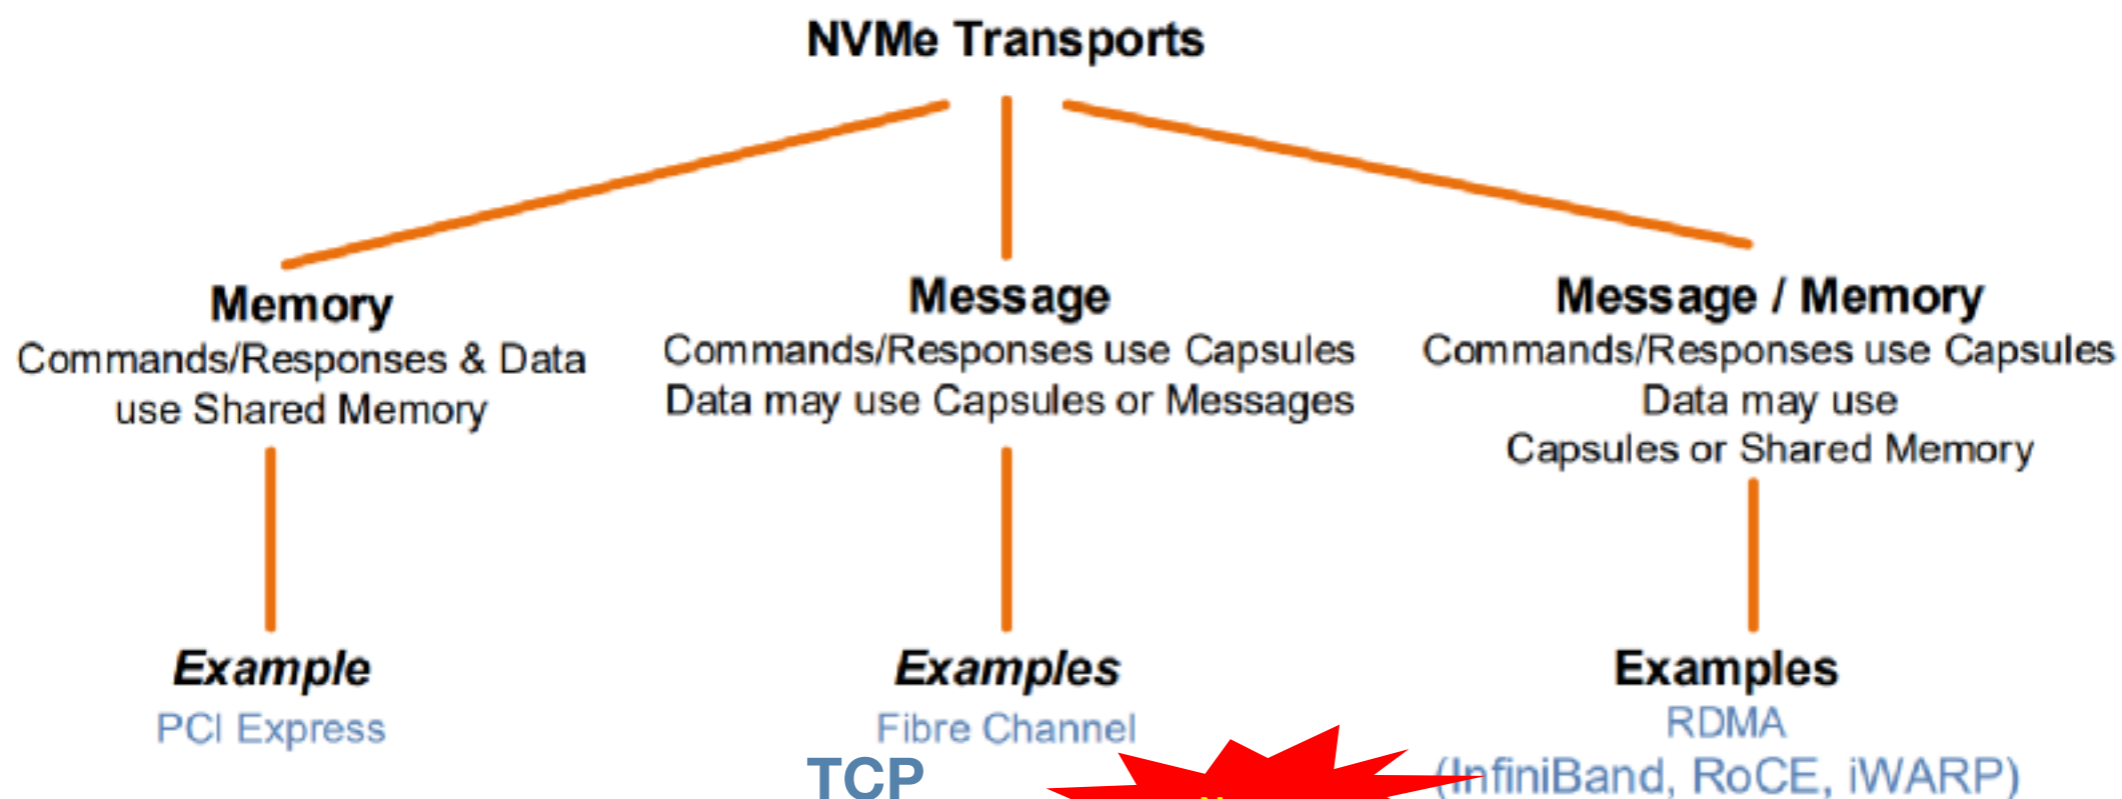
NVMe Transports

Memory
Commands/Responses & Data use Shared Memory

Example
PCI Express

Message
Commands/Responses use Capsules
Data may use Capsules or Messages

Examples
Fibre Channel
TCP

Message / Memory
Commands/Responses use Capsules
Data may use
Capsules or Shared Memory

Examples
RDMA
(InfiniBand, RoCE, iWARP)